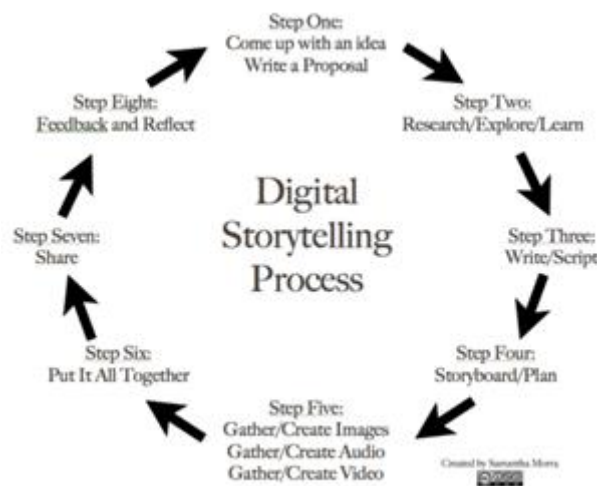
Step One:
Come up with an idea
Write a Proposal

Step Two:
Research/Explore/Learn

Step Three:
Write/Script

Step Four:
Storyboard/Plan

Step Five:
Gather/Create Images
Gather/Create Audio
Gather/Create Video

Step Six:
Put It All Together

Step Seven:
Share

Step Eight:
Feedback and Reflect

Digital Storytelling Process

Created by Samantha Morra